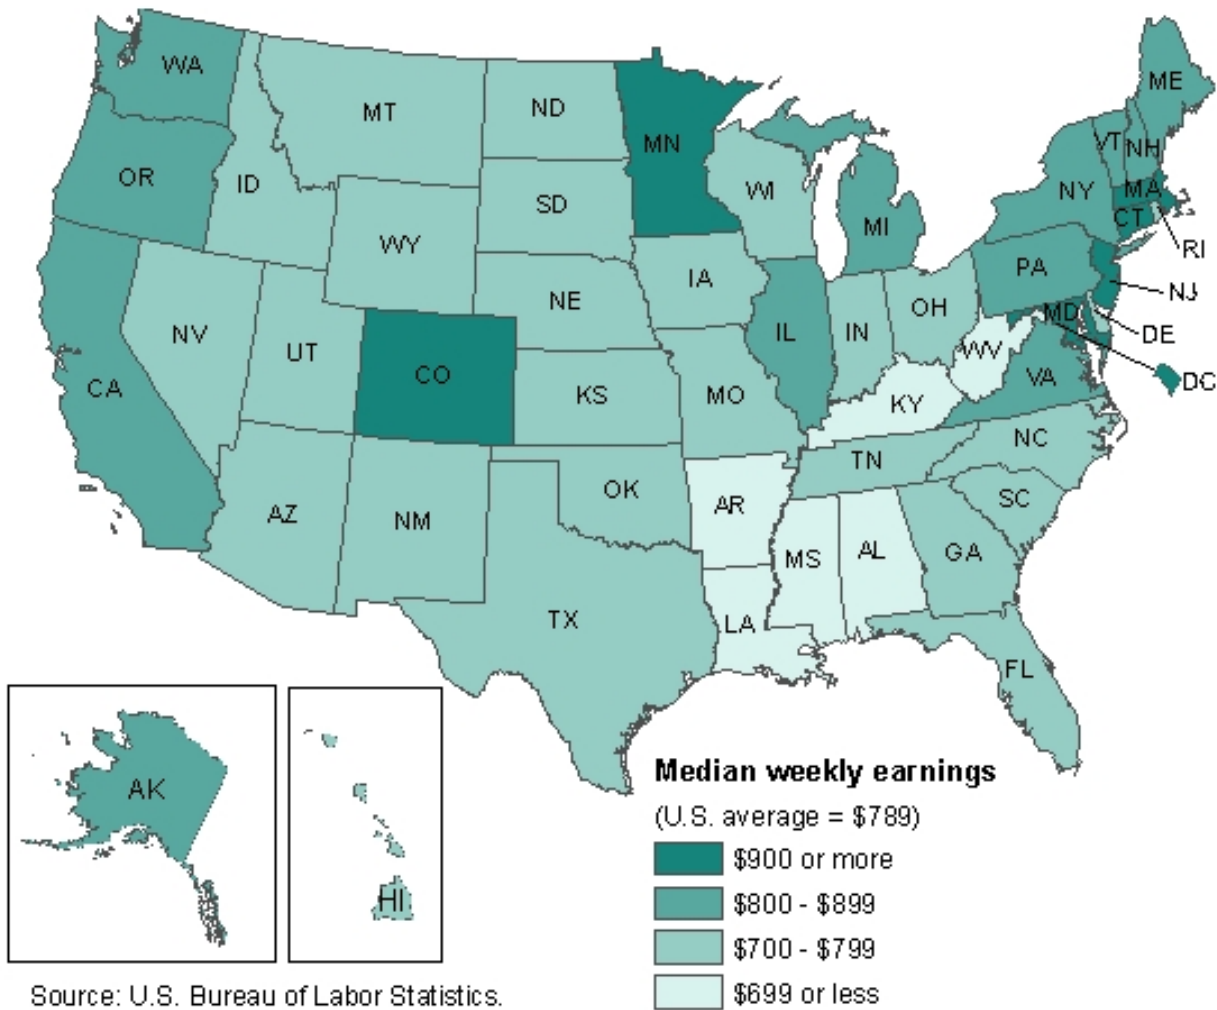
WA
MT
ND
MN
ME
VT
NH
OR
ID
SD
WI
NY
MA
CT
RI
WY
MI
PA
NJ
IA
NE
NV
IL
IN
OH
MD
DE
UT
CO
WV
DC
CA
KS
MO
KY
VA
NC
TN
OK
AR
SC
AZ
NM
MS
AL
GA
TX
LA
FL
AK
HI

Median weekly earnings
(U.S. average = \$789)
\$900 or more
\$800 - \$899
\$700 - \$799
\$699 or less

Source: U.S. Bureau of Labor Statistics.